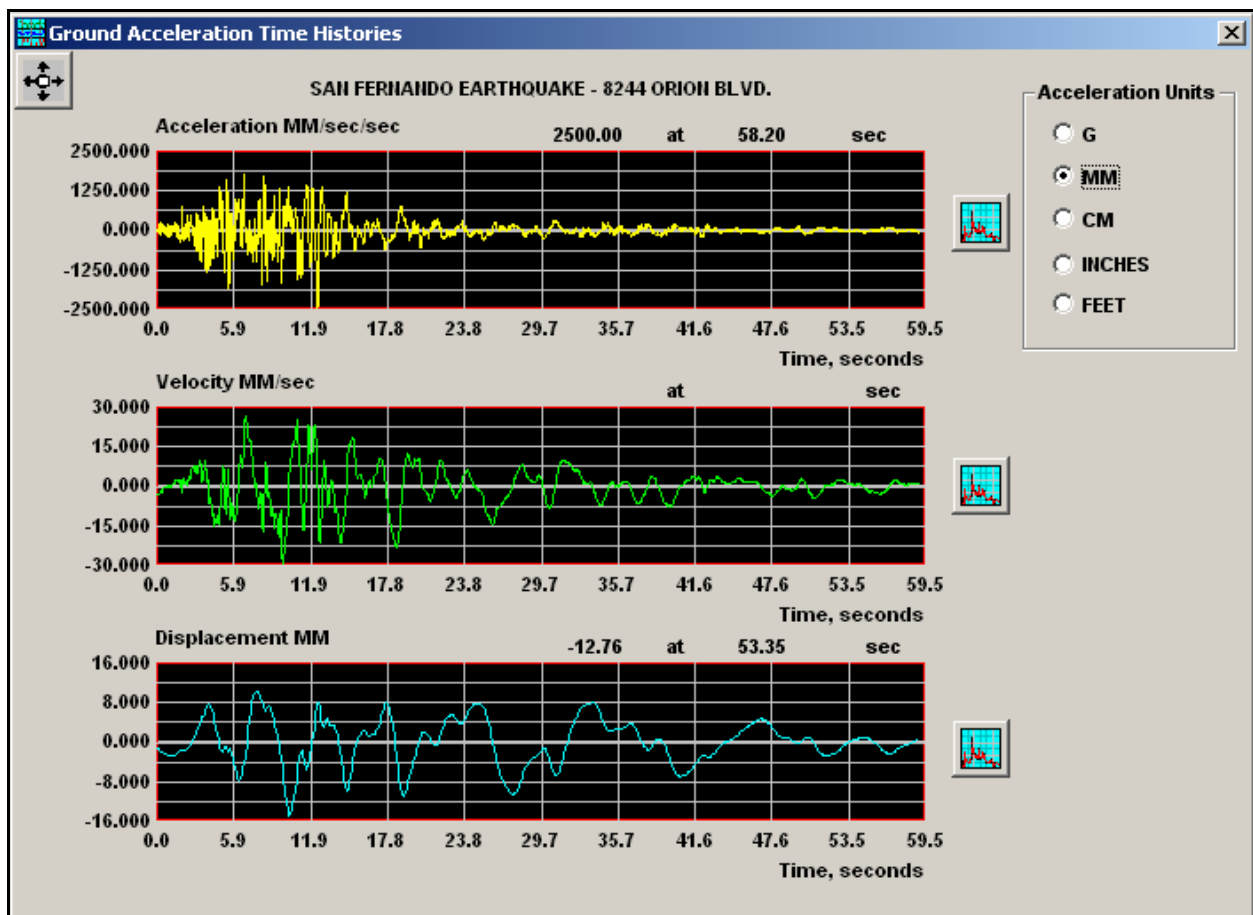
Ground Acceleration Time Histories

SAN FERNANDO EARTHQUAKE - 8244 ORION BLVD.

Acceleration MM/sec/sec 2500.00 at 58.20 sec

2500.000
1250.000
0.000
-1250.000
-2500.000

0.0 5.9 11.9 17.8 23.8 29.7 35.7 41.6 47.6 53.5 59.5
Time, seconds

Velocity MM/sec at sec

30.000
15.000
0.000
-15.000
-30.000

0.0 5.9 11.9 17.8 23.8 29.7 35.7 41.6 47.6 53.5 59.5
Time, seconds

Displacement MM -12.76 at 53.35 sec

16.000
8.000
0.000
-8.000
-16.000

0.0 5.9 11.9 17.8 23.8 29.7 35.7 41.6 47.6 53.5 59.5
Time, seconds

Acceleration Units
G
MM
CM
INCHES
FEET